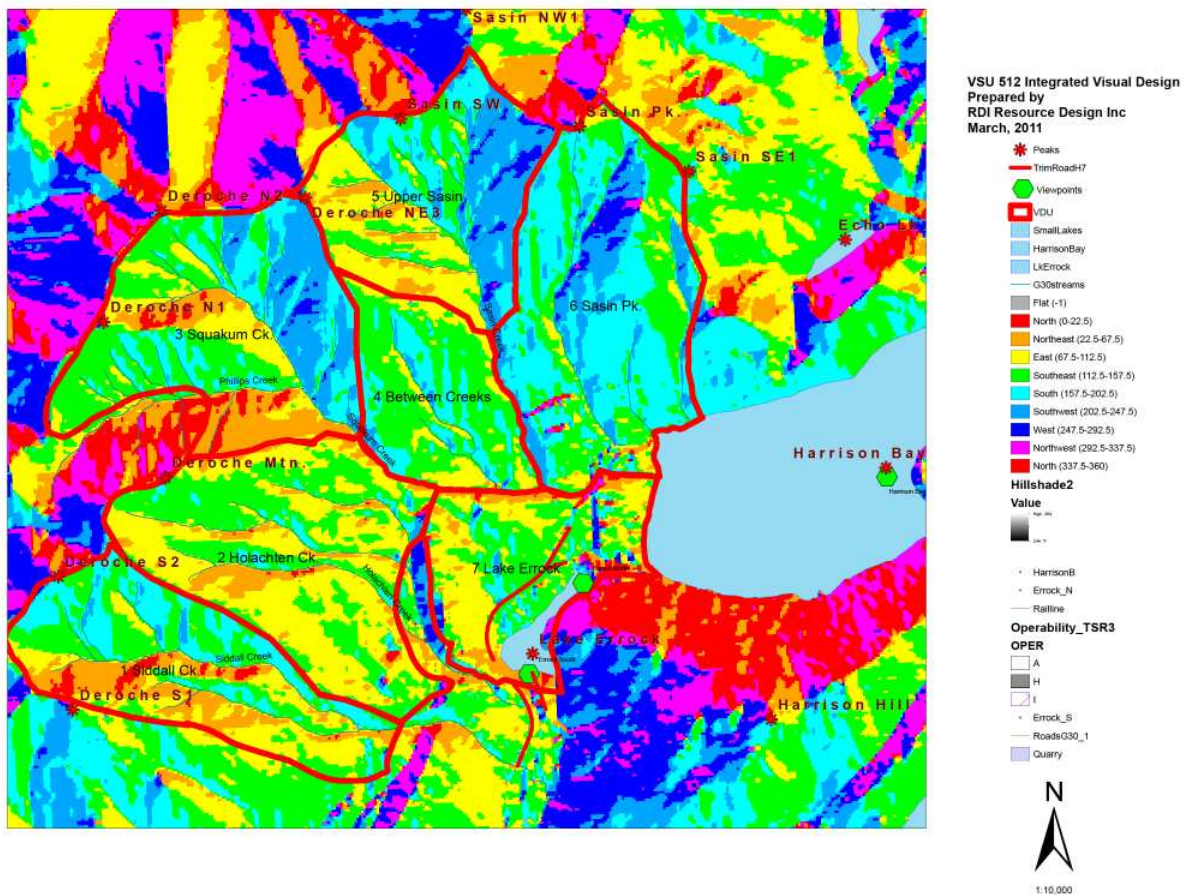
Sasin NW1

Sasin SW

Sasin Pk.

Sasin SE1

Deroche N2

5 Upper Sasin

Deroche NE3

Echo L

Deroche N1

3 Squakum Ck.

6 Sasin Pk.

Phillips Creek

4 Between Creeks

Deroche Mtn.

Harrison Bay

Harrison Bay

Deroche S2

2 Holachten Ck.

7 Lake Errock

Lake Errock

1 Siddall Ck.

Siddall Creek

Deroche S1

Harrison Hill

VSU 512 Integrated Visual Design
Prepared by
RDI Resource Design Inc
March, 2011

Peaks
TrimRoadH7
Viewpoints
VDU
SmallLakes
HarrisonBay
LkErrock
G30streams
Flat (-1)
North (0-22.5)
Northeast (22.5-67.5)
East (67.5-112.5)
Southeast (112.5-157.5)
South (157.5-202.5)
Southwest (202.5-247.5)
West (247.5-292.5)
Northwest (292.5-337.5)
North (337.5-360)
Hillshade2
Value
HarrisonB
Errock_N
Railline
Operability_TSR3
OPER
A
H
I
Errock_S
RoadsG30_1
Quarry

N

1:10,000